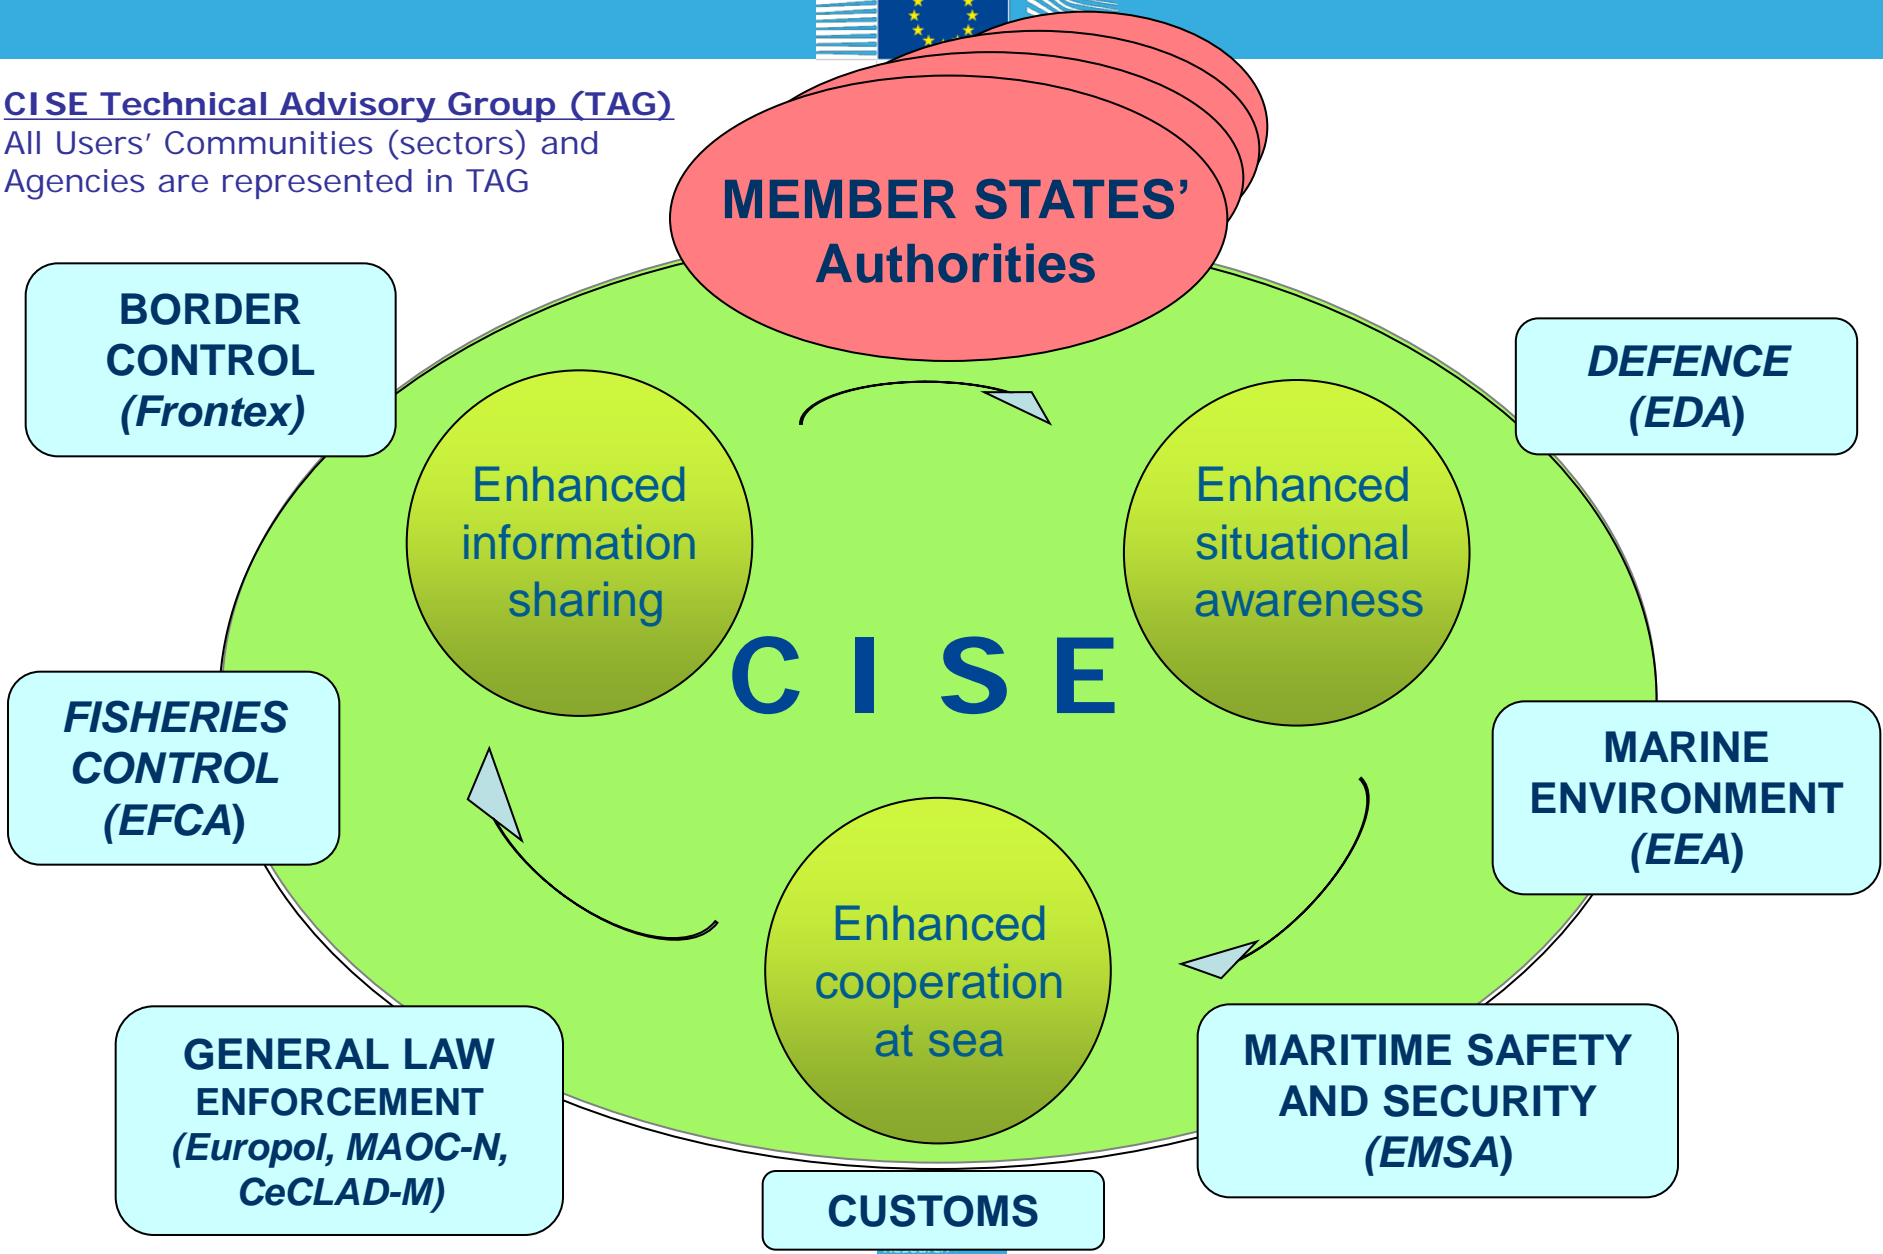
CISE Technical Advisory Group (TAG)
All Users' Communities (sectors) and Agencies are represented in TAG

MEMBER STATES' Authorities

BORDER CONTROL (Frontex)

DEFENCE (EDA)

Enhanced information sharing

Enhanced situational awareness

CISE

FISHERIES CONTROL (EFCA)

MARINE ENVIRONMENT (EEA)

Enhanced cooperation at sea

GENERAL LAW ENFORCEMENT (Europol, MAOC-N, CeCLAD-M)

MARITIME SAFETY AND SECURITY (EMSA)

CUSTOMS